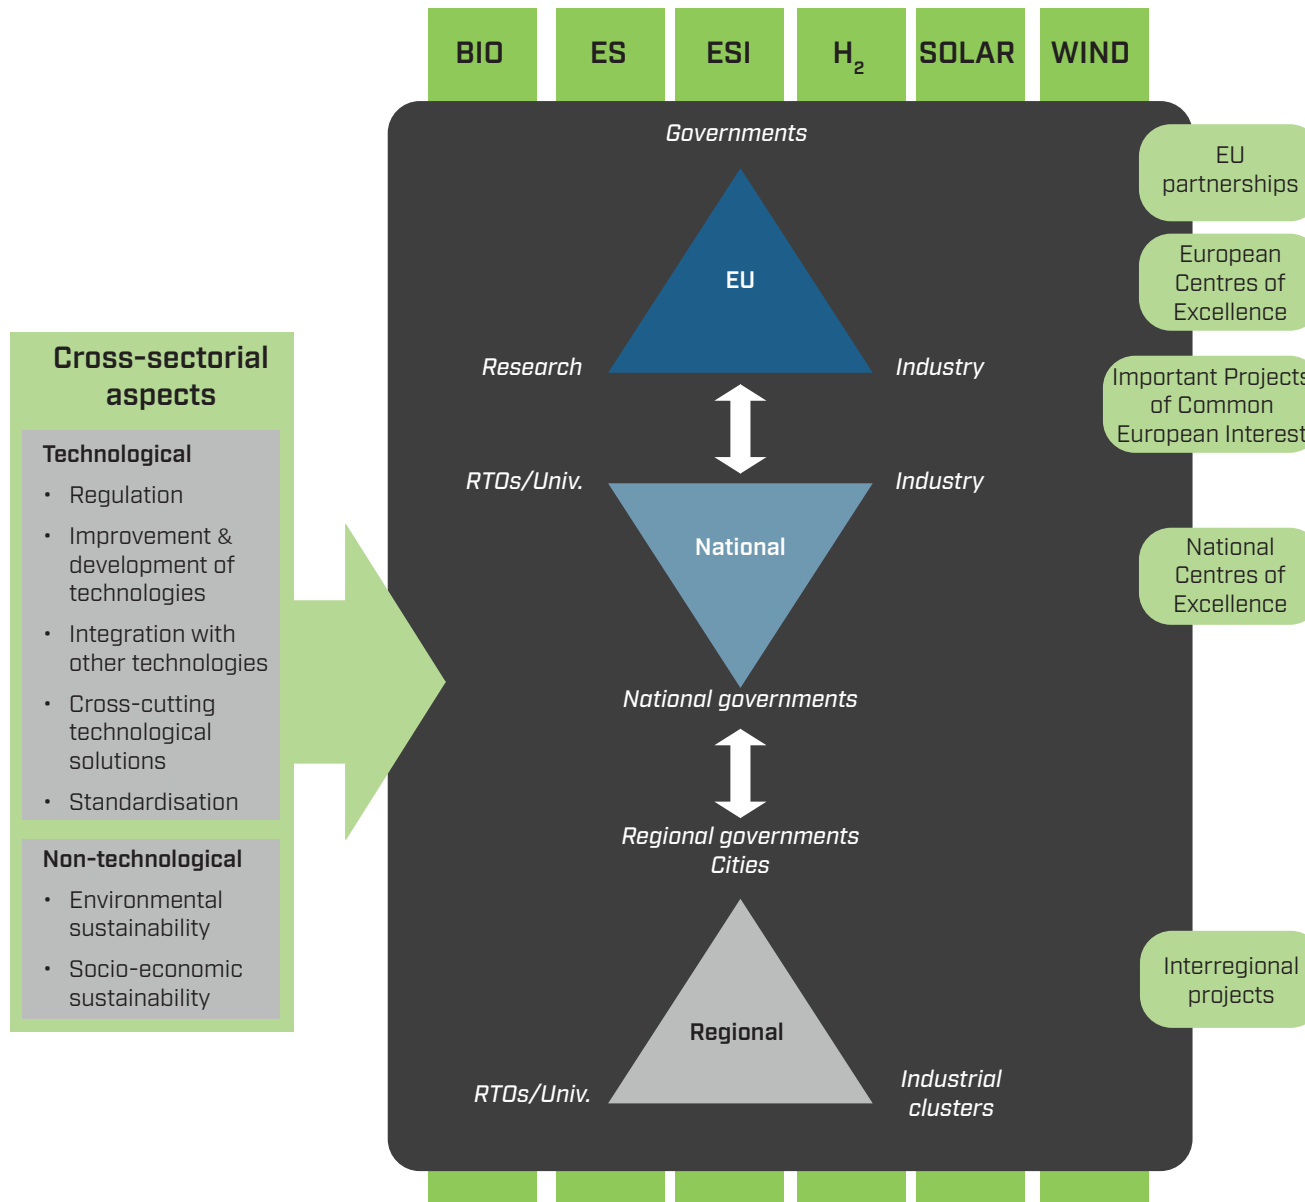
BIO ES ESI $H_2$ SOLAR WIND

Cross-sectorial aspects

Technological
- Regulation
- Improvement & development of technologies
- Integration with other technologies
- Cross-cutting technological solutions
- Standardisation

Non-technological
- Environmental sustainability
- Socio-economic sustainability

Governments

EU

Research Industry

RTOs/Univ. Industry

National

National governments

Regional governments
Cities

Regional

RTOs/Univ. Industrial clusters

EU partnerships

European Centres of Excellence

Important Projects of Common European Interest

National Centres of Excellence

Interregional projects